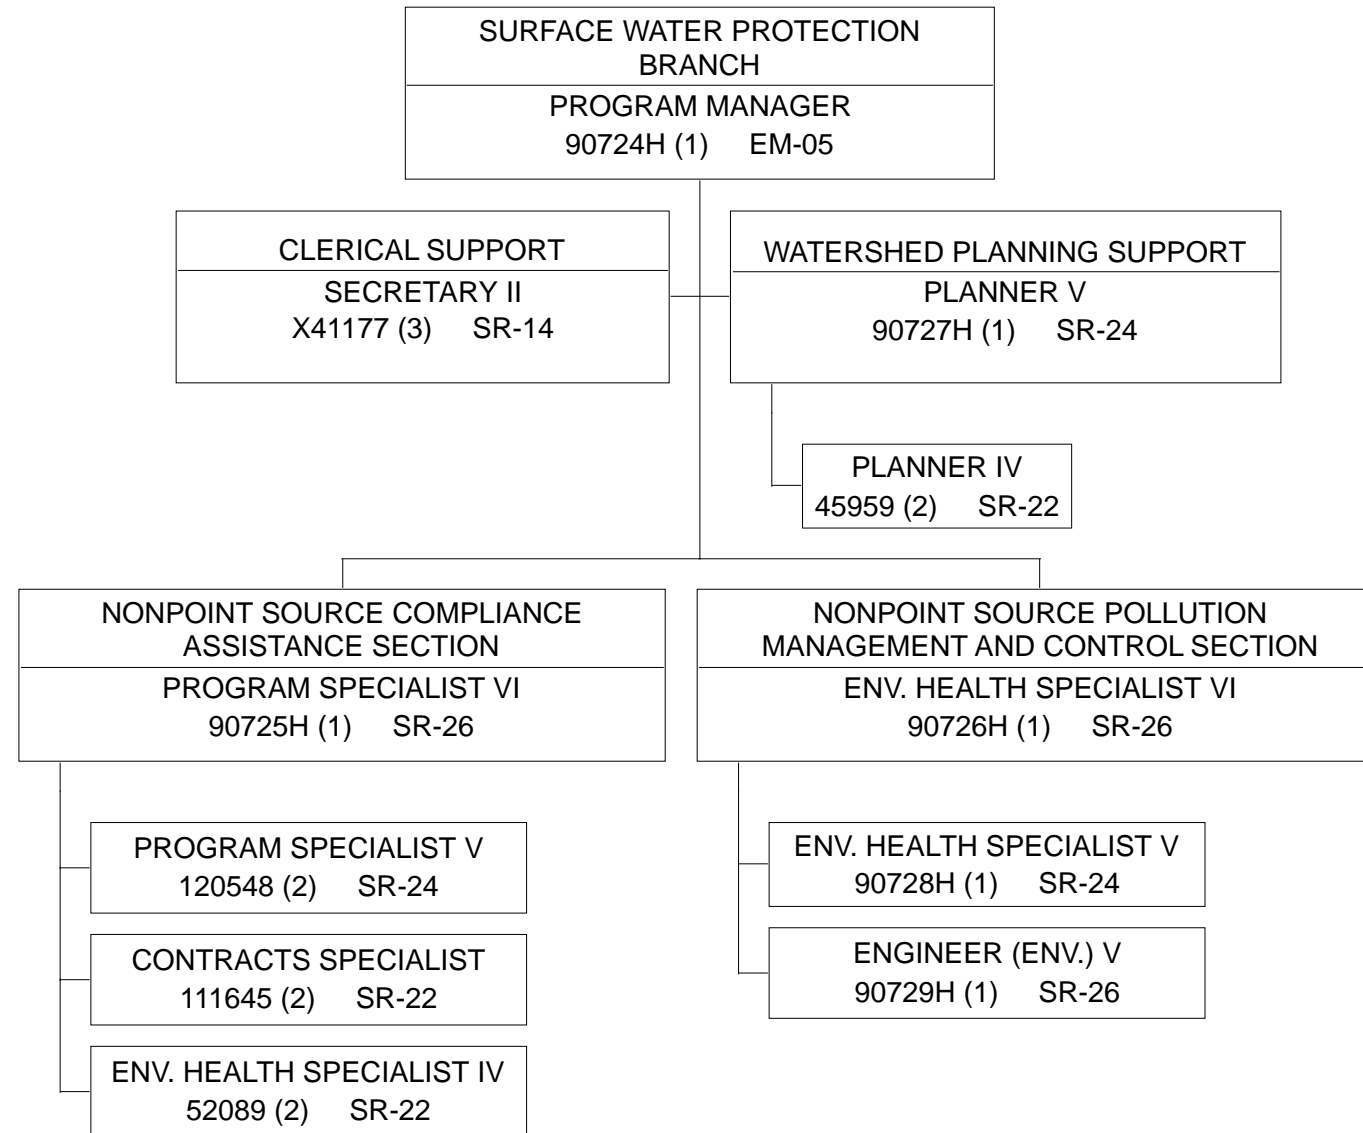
SURFACE WATER PROTECTION BRANCH
PROGRAM MANAGER
90724H (1) EM-05

CLERICAL SUPPORT
SECRETARY II
X41177 (3) SR-14

WATERSHED PLANNING SUPPORT
PLANNER V
90727H (1) SR-24

PLANNER IV
45959 (2) SR-22

NONPOINT SOURCE COMPLIANCE ASSISTANCE SECTION
PROGRAM SPECIALIST VI
90725H (1) SR-26

PROGRAM SPECIALIST V
120548 (2) SR-24

CONTRACTS SPECIALIST
111645 (2) SR-22

ENV. HEALTH SPECIALIST IV
52089 (2) SR-22

NONPOINT SOURCE POLLUTION MANAGEMENT AND CONTROL SECTION
ENV. HEALTH SPECIALIST VI
90726H (1) SR-26

ENV. HEALTH SPECIALIST V
90728H (1) SR-24

ENGINEER (ENV.) V
90729H (1) SR-26